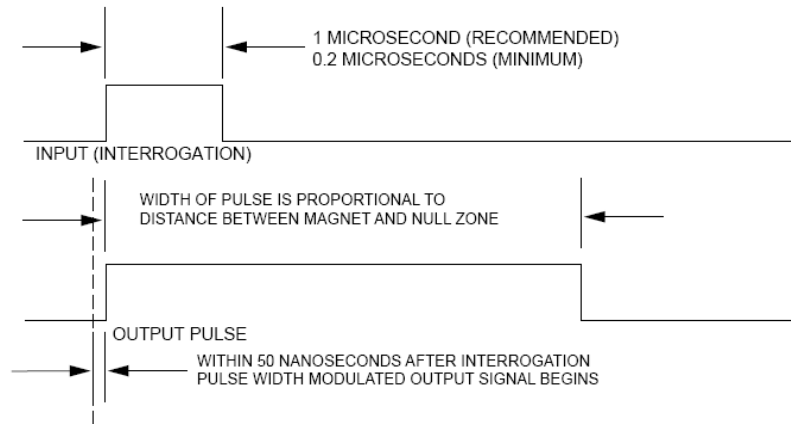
1 MICROSECOND (RECOMMENDED)
0.2 MICROSECONDS (MINIMUM)

INPUT (INTERROGATION)

WIDTH OF PULSE IS PROPORTIONAL TO DISTANCE BETWEEN MAGNET AND NULL ZONE

OUTPUT PULSE

WITHIN 50 NANOSECONDS AFTER INTERROGATION PULSE WIDTH MODULATED OUTPUT SIGNAL BEGINS